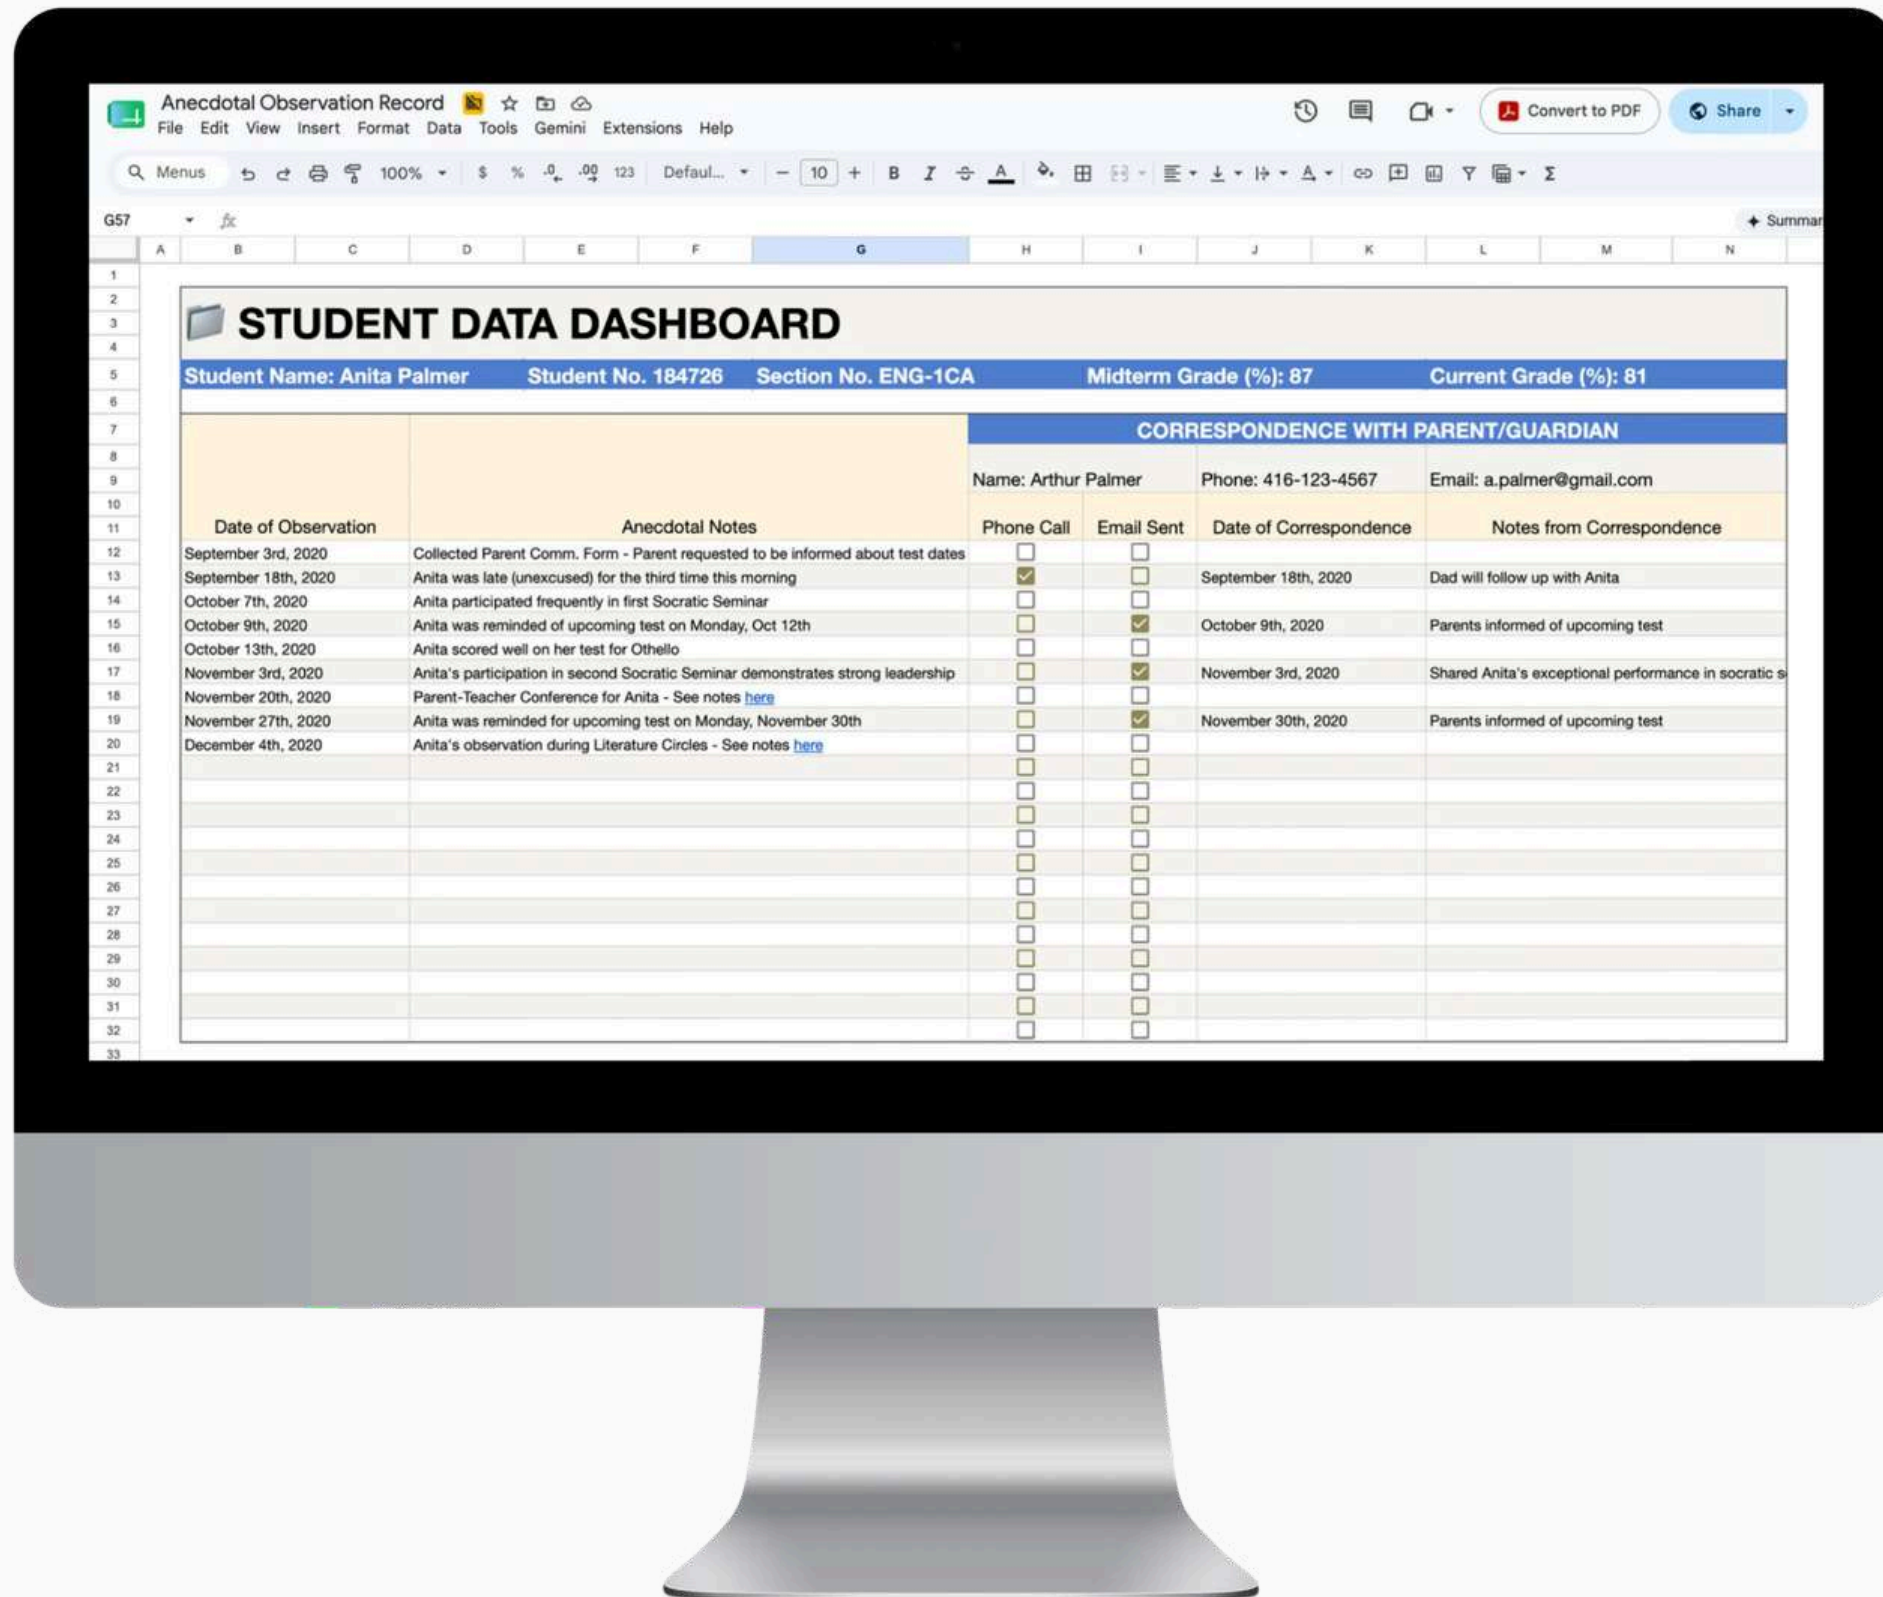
Anecdotal Observation Record
File Edit View Insert Format Data Tools Gemini Extensions Help
Convert to PDF
Share
Menus 100% $ % .0 .00 123 Defaul... 10 B I A
G57 fx
Summar
A B C D E F G H I J K L M N
1 2 3 4 5 6 7 8 9 10 11 12 13 14 15 16 17 18 19 20 21 22 23 24 25 26 27 28 29 30 31 32 33

STUDENT DATA DASHBOARD

Student Name: Anita Palmer Student No. 184726 Section No. ENG-1CA Midterm Grade (%): 87 Current Grade (%): 81

CORRESPONDENCE WITH PARENT/GUARDIAN

Name: Arthur Palmer Phone: 416-123-4567 Email: a.palmer@gmail.com

| Date of Observation | Anecdotal Notes | Phone Call | Email Sent | Date of Correspondence | Notes from Correspondence |
|---|---|---|---|---|---|
| September 3rd, 2020 | Collected Parent Comm. Form - Parent requested to be informed about test dates | ☐ | ☐ | | |
| September 18th, 2020 | Anita was late (unexcused) for the third time this morning | ☑ | ☐ | September 18th, 2020 | Dad will follow up with Anita |
| October 7th, 2020 | Anita participated frequently in first Socratic Seminar | ☐ | ☐ | | |
| October 9th, 2020 | Anita was reminded of upcoming test on Monday, Oct 12th | ☐ | ☑ | October 9th, 2020 | Parents informed of upcoming test |
| October 13th, 2020 | Anita scored well on her test for Othello | ☐ | ☐ | | |
| November 3rd, 2020 | Anita's participation in second Socratic Seminar demonstrates strong leadership | ☐ | ☑ | November 3rd, 2020 | Shared Anita's exceptional performance in socratic s |
| November 20th, 2020 | Parent-Teacher Conference for Anita - See notes here | ☐ | ☐ | | |
| November 27th, 2020 | Anita was reminded for upcoming test on Monday, November 30th | ☐ | ☑ | November 30th, 2020 | Parents informed of upcoming test |
| December 4th, 2020 | Anita's observation during Literature Circles - See notes here | ☐ | ☐ | | |